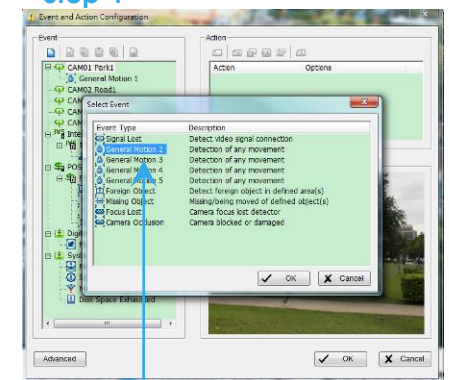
Step 4

Event and Action Configuration

Event

CAM01 Park1

General Motion 1

CAM02 Road1

CAM

CAM

CAM

Inte

POS

Digi

Syst

Disk Space Exhausted

Action

Action

Options

Select Event

| Event Type | Description |
|---|---|
| Signal Lost | Detect video signal connection |
| General Motion 2 | Detection of any movement |
| General Motion 3 | Detection of any movement |
| General Motion 4 | Detection of any movement |
| General Motion 5 | Detection of any movement |
| Foreign Object | Detect foreign object in defined area(s) |
| Missing Object | Missing/being moved of defined object(s) |
| Focus Lost | Camera focus lost detector |
| Camera Occlusion | Camera blocked or damaged |

OK

Cancel

Advanced

OK

Cancel